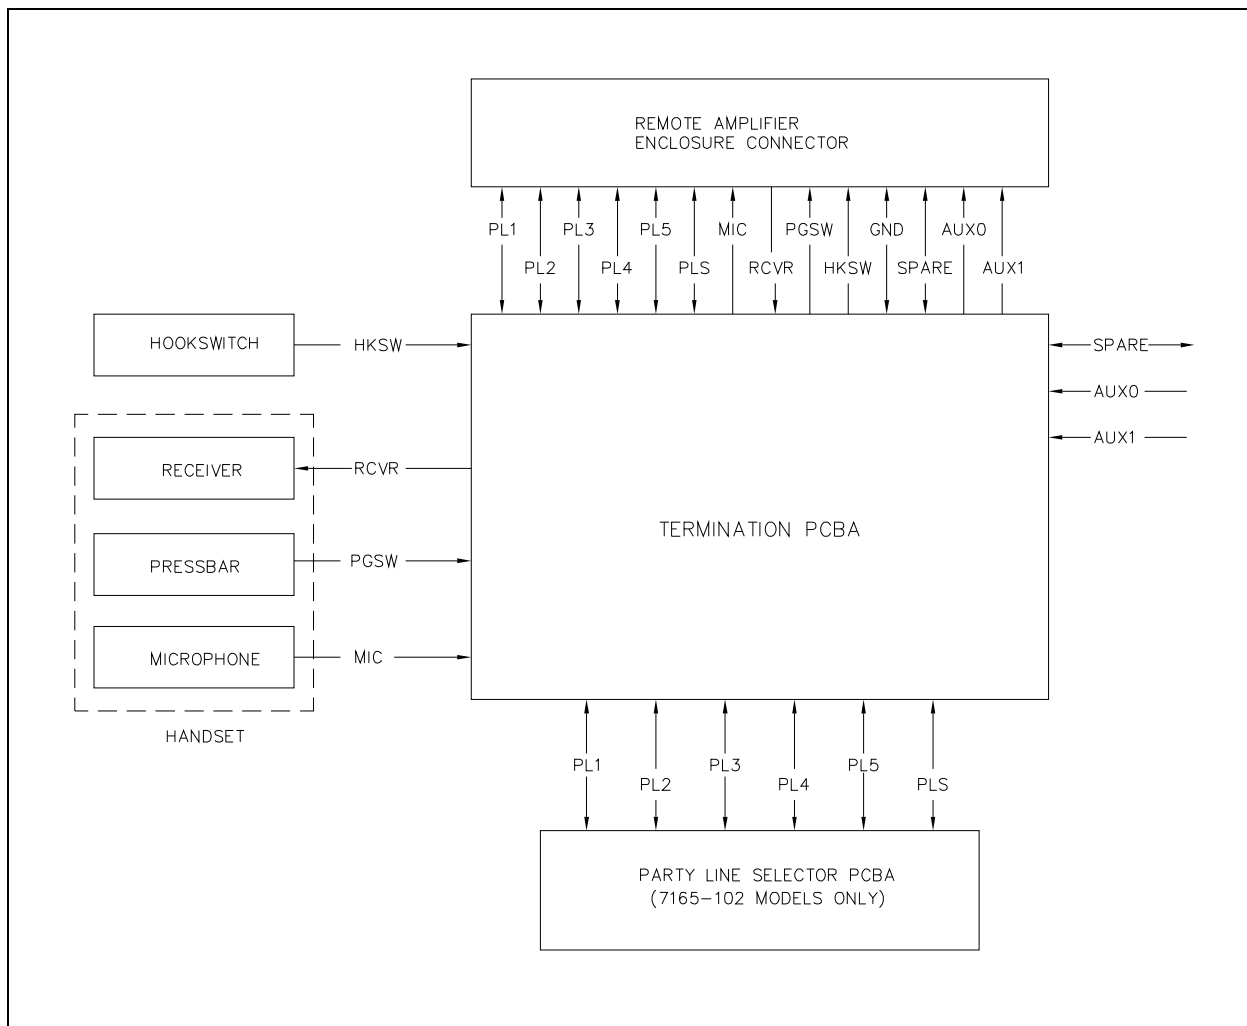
REMOTE AMPLIFIER
ENCLOSURE CONNECTOR

PL1
PL2
PL3
PL4
PL5
PLS
MIC
RCVR
PGSW
HKSW
GND
SPARE
AUX0
AUX1

HOOKSWITCH
HKSW

SPARE
AUX0
AUX1

RECEIVER
RCVR

PRESSBAR
PGSW

MICROPHONE
MIC

HANDSET

TERMINATION PCBA

PL1
PL2
PL3
PL4
PL5
PLS

PARTY LINE SELECTOR PCBA
(7165-102 MODELS ONLY)